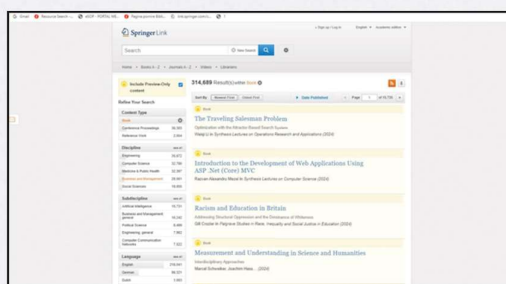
Email | Resource Search ... | eSTP - PORTAL NS... | Pagina proprie BIBL... | link.springer.com/s...

Springer Link

» Sign up / Log in | English | Academic edition

Search | New Search

Home › Books A - Z › Journals A - Z › Videos › Librarians

Include Preview-Only content

Refine Your Search

Content Type

Book

Conference Proceedings

Reference Work

Discipline

Engineering

Computer Science

Medicine & Public Health

Business and Management

Social Sciences

Subdiscipline

Artificial Intelligence

Business and Management general

Political Science

Engineering, general

Computer Communication Networks

Language

English

German

Dutch

314,689 Result(s) within Book

Sort By | Relevance | Newest First | Oldest First | Date Published | Page 1 of 15,735

Book

The Traveling Salesman Problem

Optimization with the Attractor-Based Search System

Weiqi Li in Synthesis Lectures on Operations Research and Applications (2024)

Book

Introduction to the Development of Web Applications Using ASP .Net (Core) MVC

Razvan Alexandru Mezei in Synthesis Lectures on Computer Science (2024)

Book

Racism and Education in Britain

Addressing Structural Oppression and the Dominance of Whiteness

Gill Crozier in Palgrave Studies in Race, Inequality and Social Justice in Education (2024)

Book

Measurement and Understanding in Science and Humanities

Interdisciplinary Approaches

Marcel Schweiker, Joachim Hass, ... (2024)